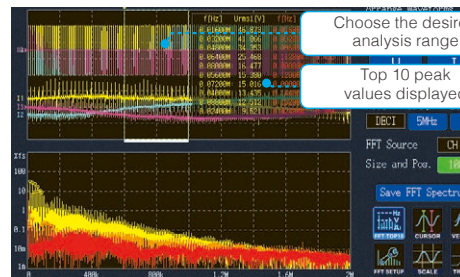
f(Hz) Vrms1(V) f(Hz)

0.00000M 46.423
0.02000M 41.8
0.04000M 34.353
0.06400M 25.468
0.08000M 16.477
0.08800M 16.0
0.05600M 15.390
0.07200M 15.016
0.01600M 14.435
0.00800M 13.989

Choose the desire analysis range

Top 10 peak values displayed

DECI 5MHz

FFT Source CH

Size and Pos. 10

Save FFT Spectru

FFT TOP10 CURSOR

FFT SETUP SCALE

Xfs

100

10

1

0.1

10m

0 400k 800k 1.2M 1.6M 2M

I1

I2

U1